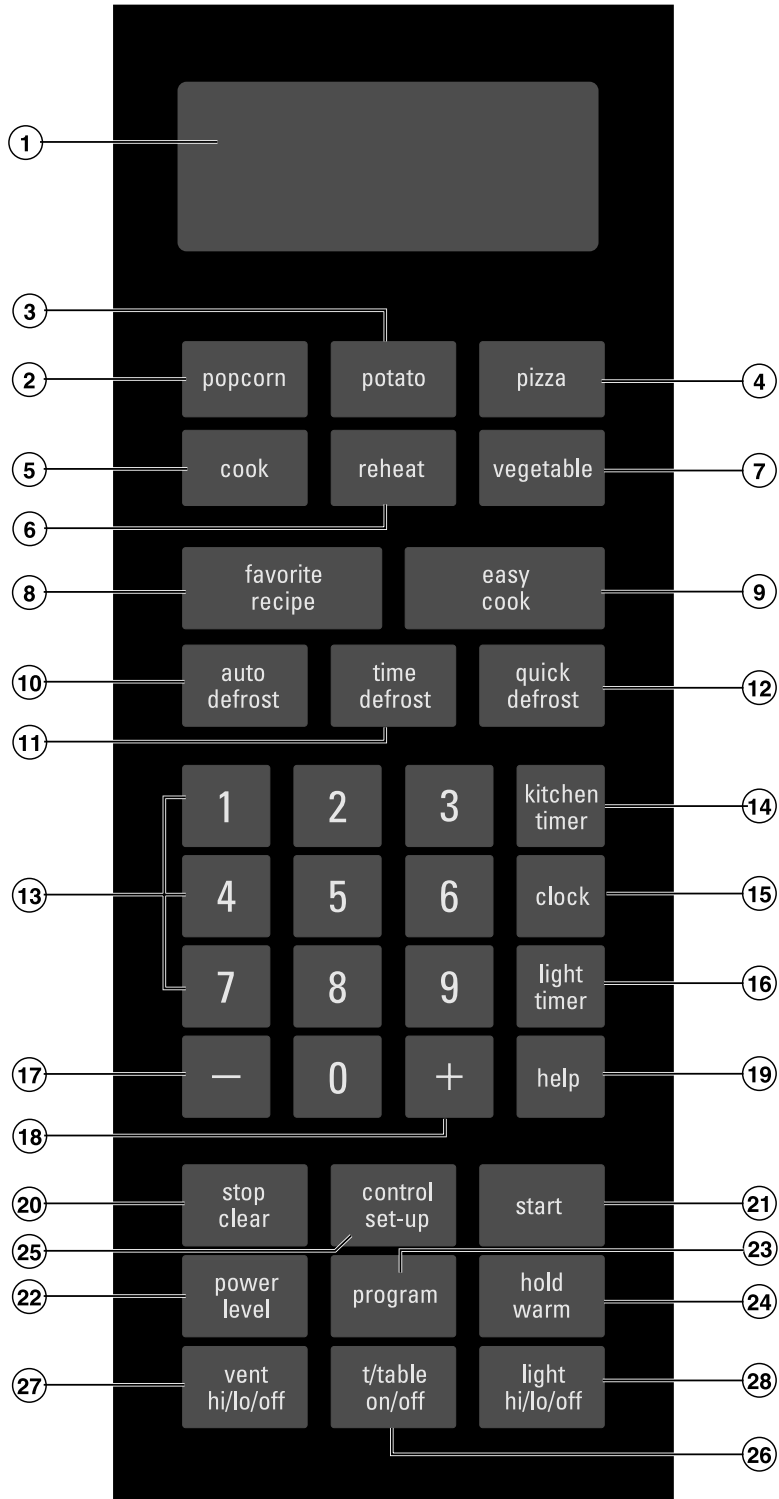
1

3

2 popcorn potato pizza 4

5 cook reheat vegetable 7

6

8 favorite recipe

easy cook 9

10 auto defrost

time defrost

quick defrost 12

11

1 2 3 kitchen timer 14

13 4 5 6 clock 15

7 8 9 light timer 16

17 — 0 + help 19

18

20 stop clear

control set-up

start 21

25

23

22 power level

program

hold warm 24

27 vent hi/lo/off

t/table on/off

light hi/lo/off 28

26